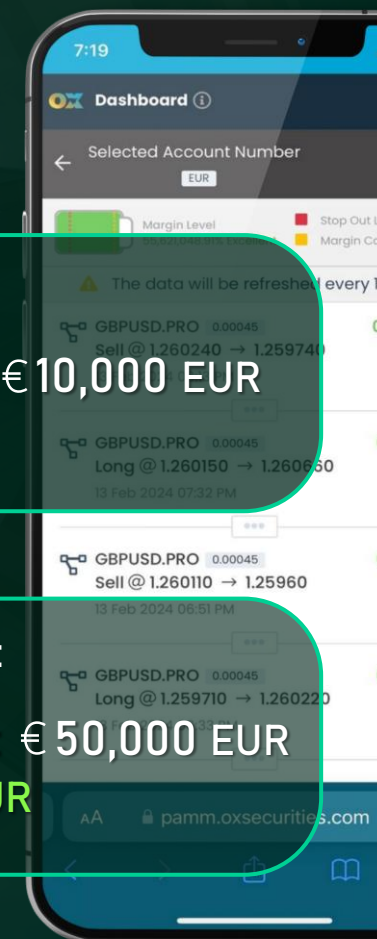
7:19

OX Dashboard ⓘ

Selected Account Number

EUR

Margin Level

55,620,048.19% Excellent

Stop Out L

Margin Ca

The data will be refreshed every 1

GBPUSD.PRO 0.00045

Sell @ 1.260240 → 1.259740

€ 10,000 EUR

GBPUSD.PRO 0.00045

Long @ 1.260150 → 1.260650

13 Feb 2024 07:32 PM

GBPUSD.PRO 0.00045

Sell @ 1.260110 → 1.25960

13 Feb 2024 06:51 PM

E

GBPUSD.PRO 0.00045

Long @ 1.259710 → 1.260220

€ 50,000 EUR

UR

AA pamm.oxsecurities.com